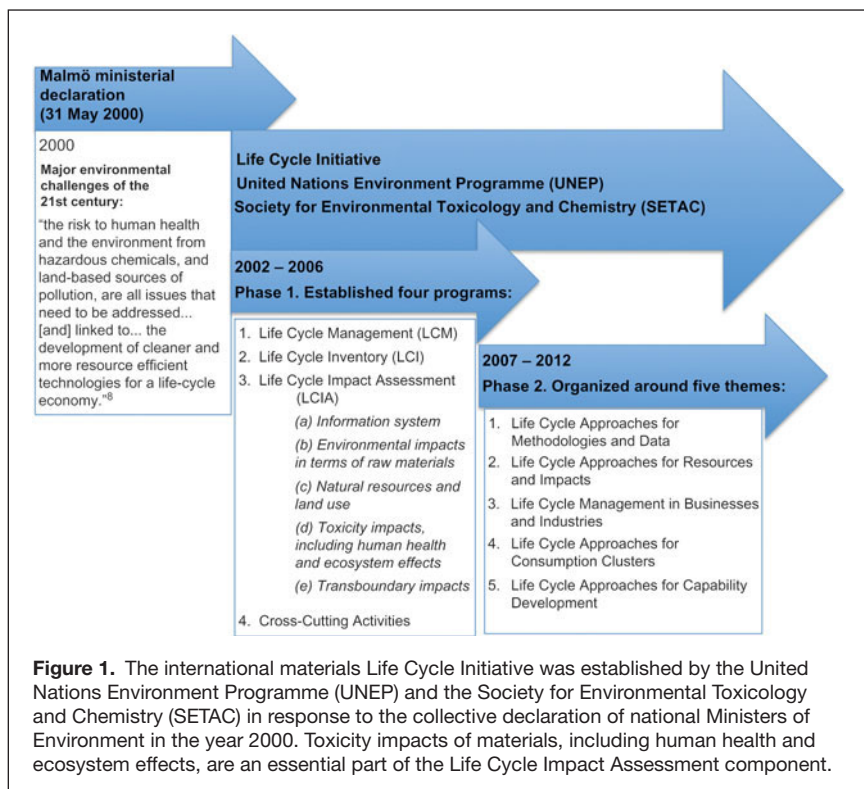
**Malmö ministerial declaration (31 May 2000)**

2000

**Major environmental challenges of the 21st century:**

"the risk to human health and the environment from hazardous chemicals, and land-based sources of pollution, are all issues that need to be addressed... [and] linked to... the development of cleaner and more resource efficient technologies for a life-cycle economy."$^8$

**Life Cycle Initiative**
**United Nations Environment Programme (UNEP)**
**Society for Environmental Toxicology and Chemistry (SETAC)**

**2002 – 2006**
**Phase 1. Established four programs:**

1. Life Cycle Management (LCM)
2. Life Cycle Inventory (LCI)
3. Life Cycle Impact Assessment (LCIA)
(a) Information system
(b) Environmental impacts in terms of raw materials
(c) Natural resources and land use
(d) Toxicity impacts, including human health and ecosystem effects
(e) Transboundary impacts
4. Cross-Cutting Activities

**2007 – 2012**
**Phase 2. Organized around five themes:**

1. Life Cycle Approaches for Methodologies and Data
2. Life Cycle Approaches for Resources and Impacts
3. Life Cycle Management in Businesses and Industries
4. Life Cycle Approaches for Consumption Clusters
5. Life Cycle Approaches for Capability Development

**Figure 1.** The international materials Life Cycle Initiative was established by the United Nations Environment Programme (UNEP) and the Society for Environmental Toxicology and Chemistry (SETAC) in response to the collective declaration of national Ministers of Environment in the year 2000. Toxicity impacts of materials, including human health and ecosystem effects, are an essential part of the Life Cycle Impact Assessment component.